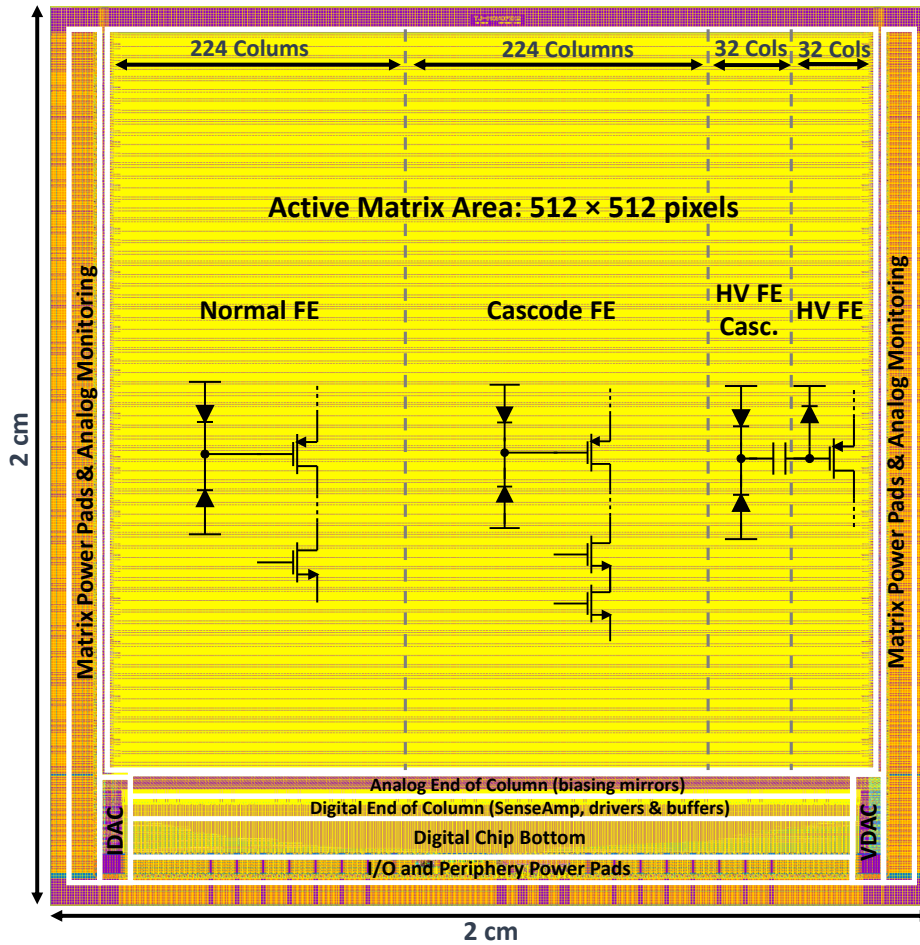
224 Colums

224 Columns

32 Cols

32 Cols

Active Matrix Area: 512 × 512 pixels

Normal FE

Cascode FE

HV FE Casc.

HV FE

Matrix Power Pads & Analog Monitoring

Matrix Power Pads & Analog Monitoring

2 cm

Analog End of Column (biasing mirrors)

Digital End of Column (SenseAmp, drivers & buffers)

Digital Chip Bottom

I/O and Periphery Power Pads

IDAC

VDAC

2 cm